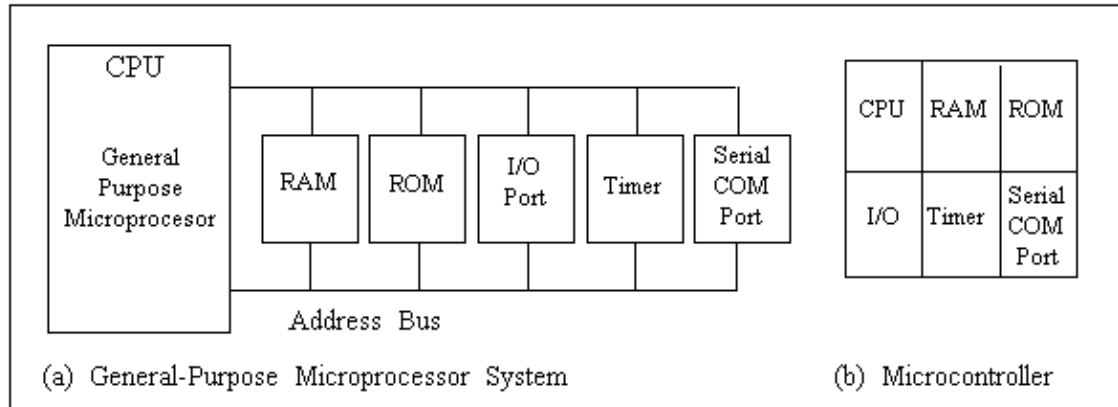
CPU

General Purpose Microprocesor

RAM

ROM

I/O Port

Timer

Serial COM Port

Address Bus

(a) General-Purpose Microprocessor System

| CPU | RAM | ROM |
|---|---|---|
| I/O | Timer | Serial COM Port |

(b) Microcontroller